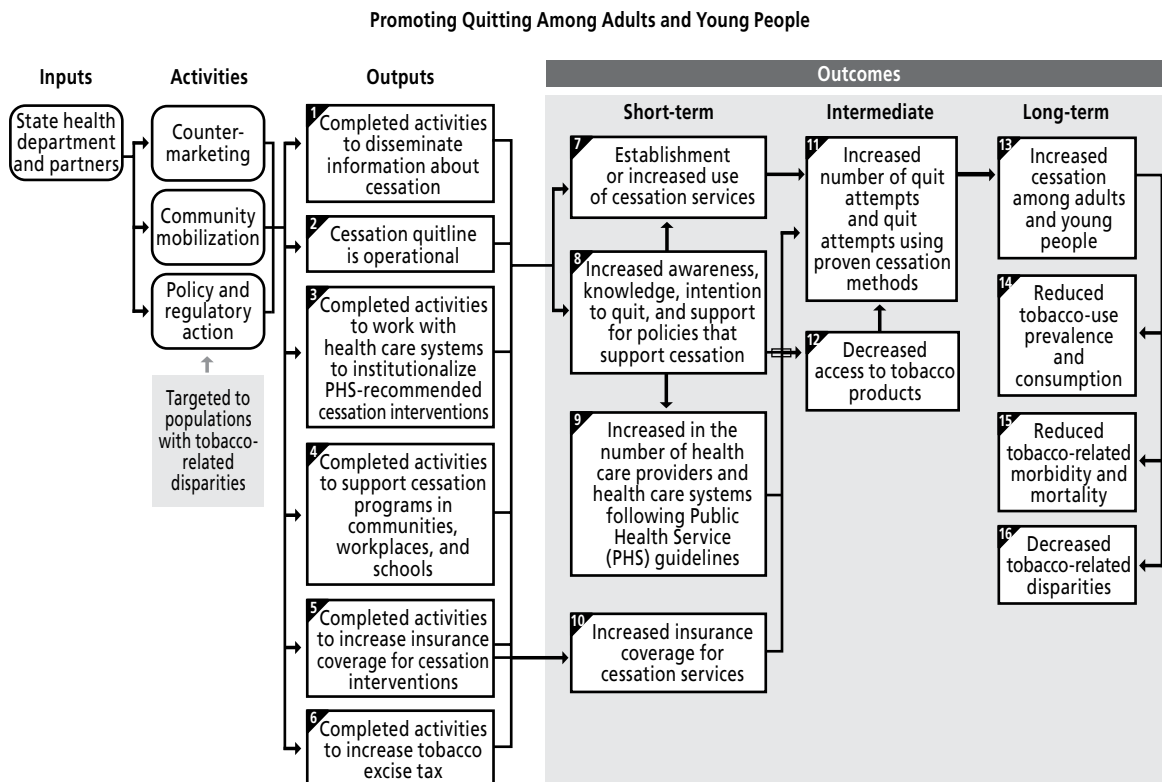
Promoting Quitting Among Adults and Young People

Inputs

Activities

Outputs

Outcomes

Short-term

Intermediate

Long-term

State health department and partners

Counter-marketing

Community mobilization

Policy and regulatory action

Targeted to populations with tobacco-related disparities

1 Completed activities to disseminate information about cessation

2 Cessation quitline is operational

3 Completed activities to work with health care systems to institutionalize PHS-recommended cessation interventions

4 Completed activities to support cessation programs in communities, workplaces, and schools

5 Completed activities to increase insurance coverage for cessation interventions

6 Completed activities to increase tobacco excise tax

7 Establishment or increased use of cessation services

8 Increased awareness, knowledge, intention to quit, and support for policies that support cessation

9 Increased in the number of health care providers and health care systems following Public Health Service (PHS) guidelines

10 Increased insurance coverage for cessation services

11 Increased number of quit attempts and quit attempts using proven cessation methods

12 Decreased access to tobacco products

13 Increased cessation among adults and young people

14 Reduced tobacco-use prevalence and consumption

15 Reduced tobacco-related morbidity and mortality

16 Decreased tobacco-related disparities